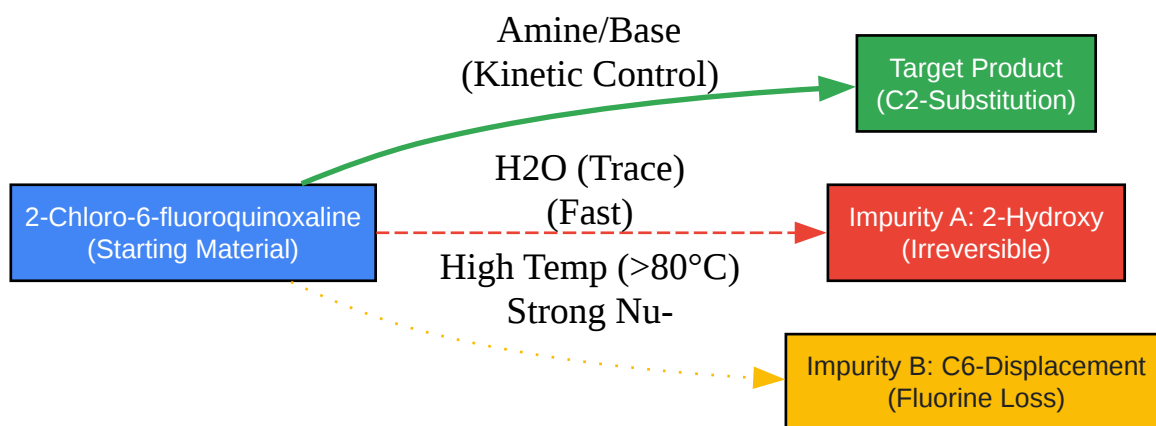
Amine/Base
(Kinetic Control)

Target Product
(C2-Substitution)

H2O (Trace)
(Fast)

2-Chloro-6-fluoroquinoxaline
(Starting Material)

Impurity A: 2-Hydroxy
(Irreversible)

High Temp (>80°C)
Strong Nu-

Impurity B: C6-Displacement
(Fluorine Loss)